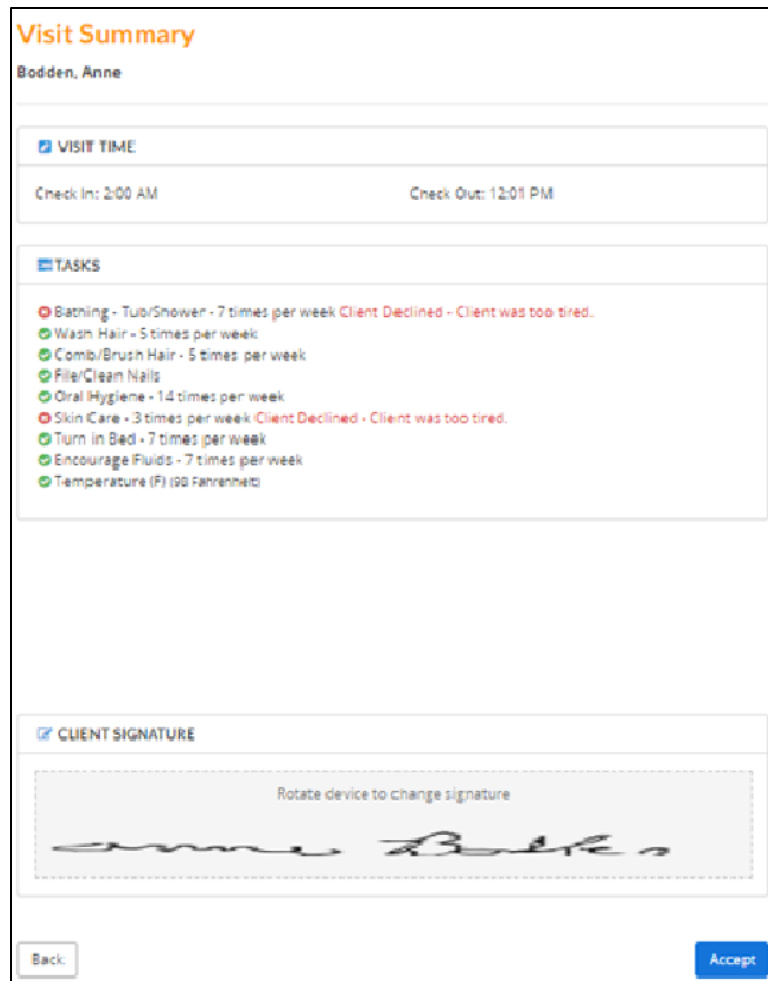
Visit Summary

Bodden, Anne

VISIT TIME

Check In: 2:00 AM

Check Out: 12:01 PM

TASKS

Bathing - Tub/Shower - 7 times per week Client Declined - Client was too tired.
Wash Hair - 5 times per week
Comb/Brush Hair - 5 times per week
File/Clean Nails
Oral Hygiene - 14 times per week
Skin Care - 3 times per week Client Declined - Client was too tired.
Turn in Bed - 7 times per week
Encourage Fluids - 7 times per week
Temperature (F) (98 Fahrenheit)

CLIENT SIGNATURE

Rotate device to change signature

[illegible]

Back

Accept